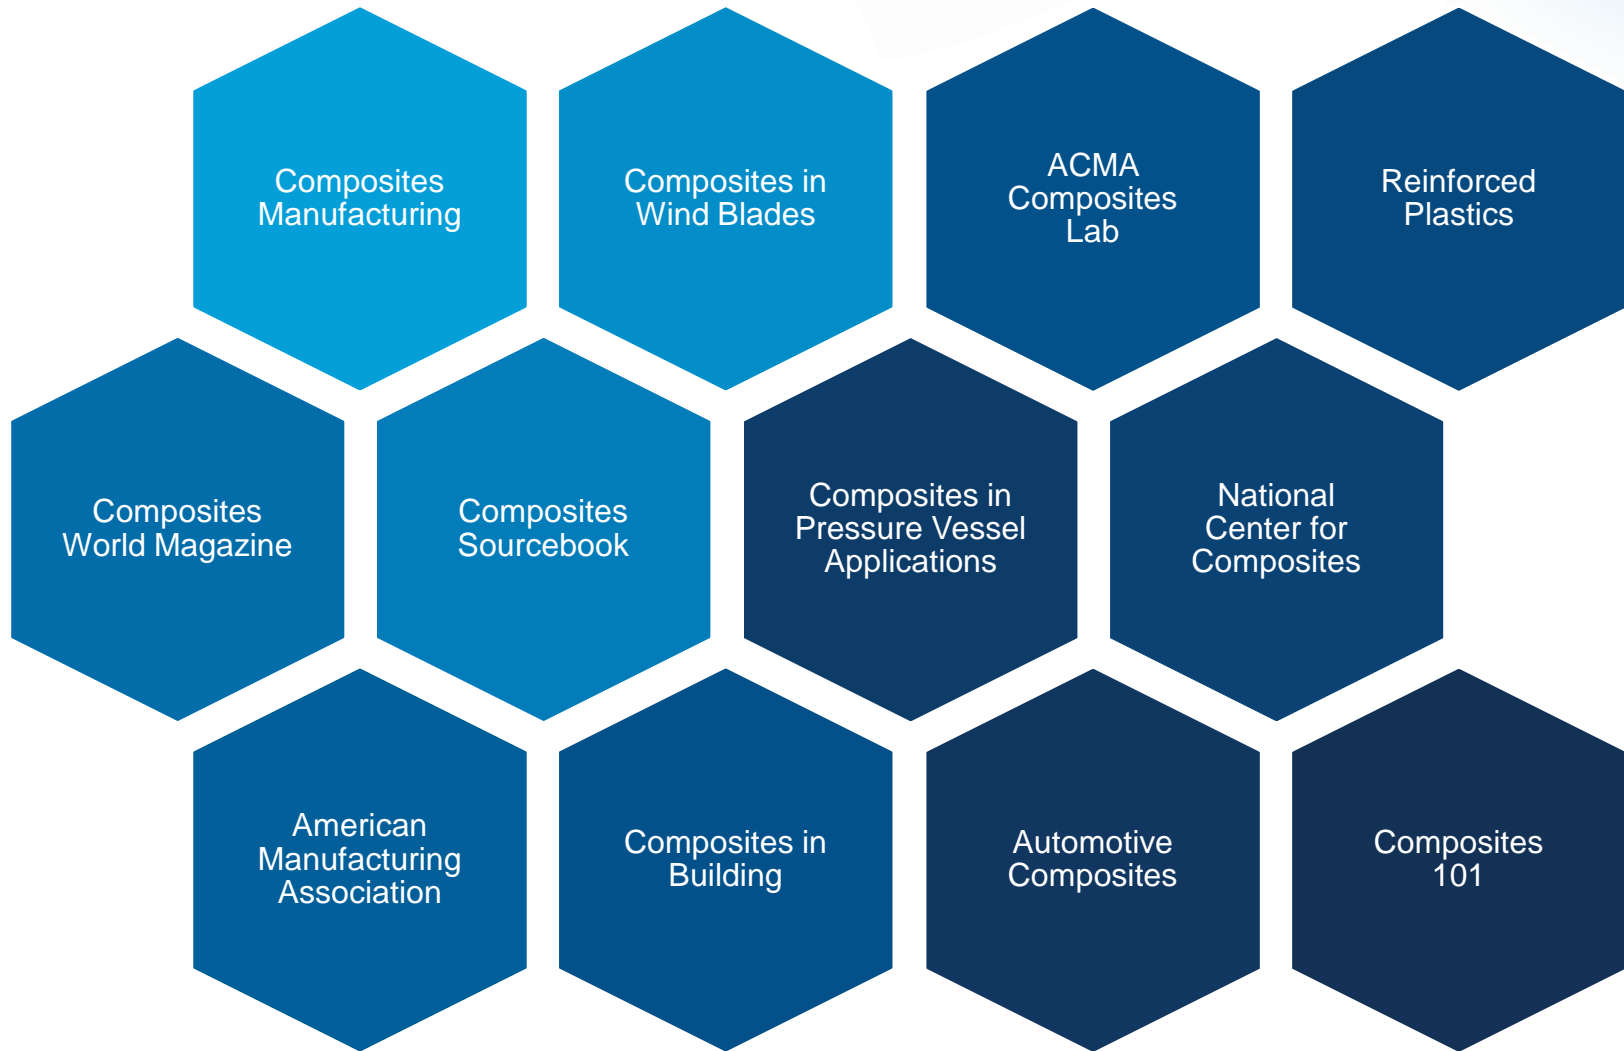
Composites Manufacturing

Composites in Wind Blades

ACMA Composites Lab

Reinforced Plastics

Composites World Magazine

Composites Sourcebook

Composites in Pressure Vessel Applications

National Center for Composites

American Manufacturing Association

Composites in Building

Automotive Composites

Composites 101